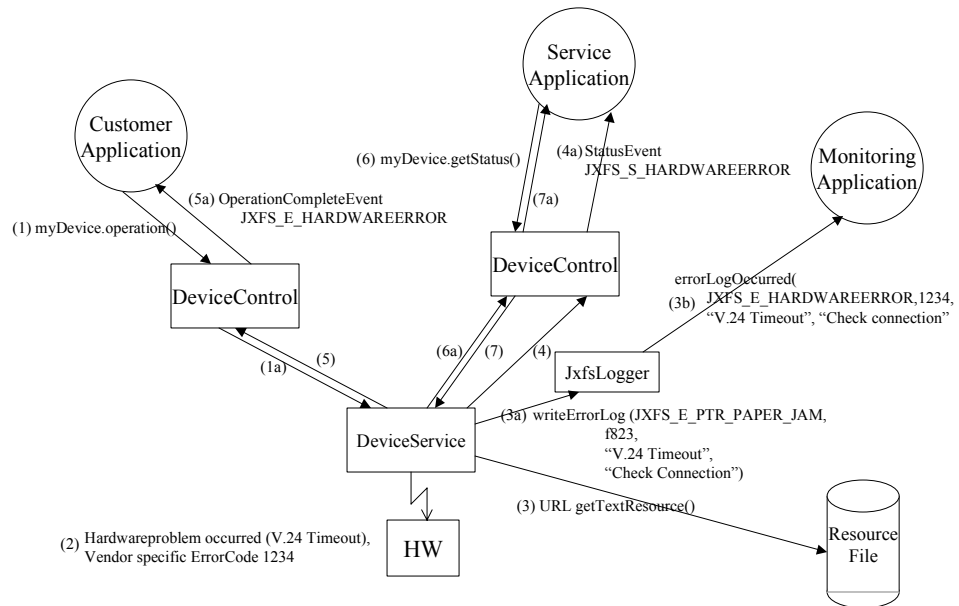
Service Application

Customer Application

Monitoring Application

(6) myDevice.getStatus()

(4a) StatusEvent JXFS_S_HARDWAREERROR

(7a)

(5a) OperationCompleteEvent JXFS_E_HARDWAREERROR

(1) myDevice.operation()

DeviceControl

DeviceControl

errorLogOccurred( JXFS_E_HARDWAREERROR,1234, "V.24 Timeout", "Check connection"

(3b)

(6a)

(7)

(4)

(5)

(1a)

JxfsLogger

DeviceService

(3a) writeErrorLog (JXFS_E_PTR_PAPER_JAM, f823, "V.24 Timeout", "Check Connection")

(3) URL getTextResource()

(2) Hardwareproblem occurred (V.24 Timeout), Vendor specific ErrorCode 1234

HW

Resource File